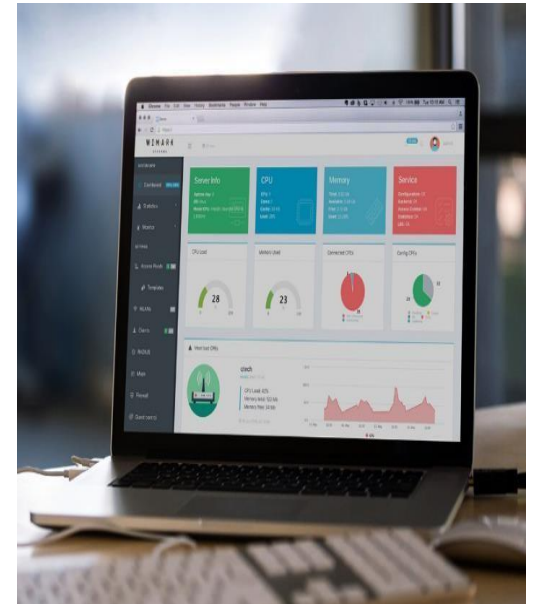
WIMARK

Dashboard

Statistics

Monitor

Access Points

Templates

WLANs

Clients

RADIUS

Maps

Firewall

Guest portal

Server Info

CPU

Memory

Service

CPU Load

Memory Load

Connected CPEs

Config CPEs

28

23

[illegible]